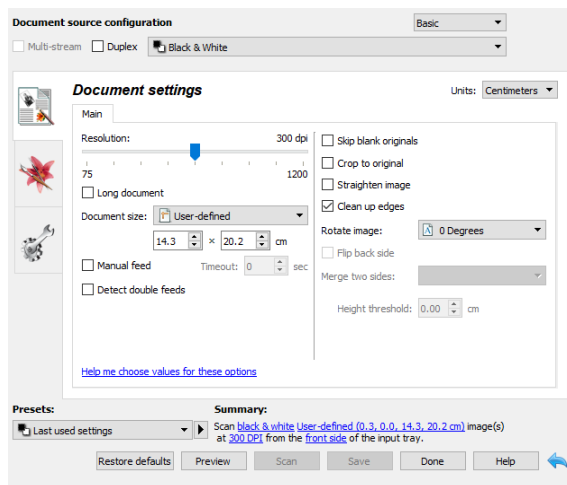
Document source configuration

Basic

Multi-stream Duplex Black & White

Document settings

Units: Centimeters

Main

Resolution: 300 dpi

75 1200

Long document

Document size: User-defined

14.3 × 20.2 cm

Manual feed Timeout: 0 sec

Detect double feeds

Skip blank originals

Crop to original

Straighten image

Clean up edges

Rotate image: 0 Degrees

Flip back side

Merge two sides:

Height threshold: 0.00 cm

Help me choose values for these options

Presets:

Last used settings

Summary:

Scan black & white User-defined (0.3, 0.0, 14.3, 20.2 cm) image(s) at 300 DPI from the front side of the input tray.

Restore defaults Preview Scan Save Done Help